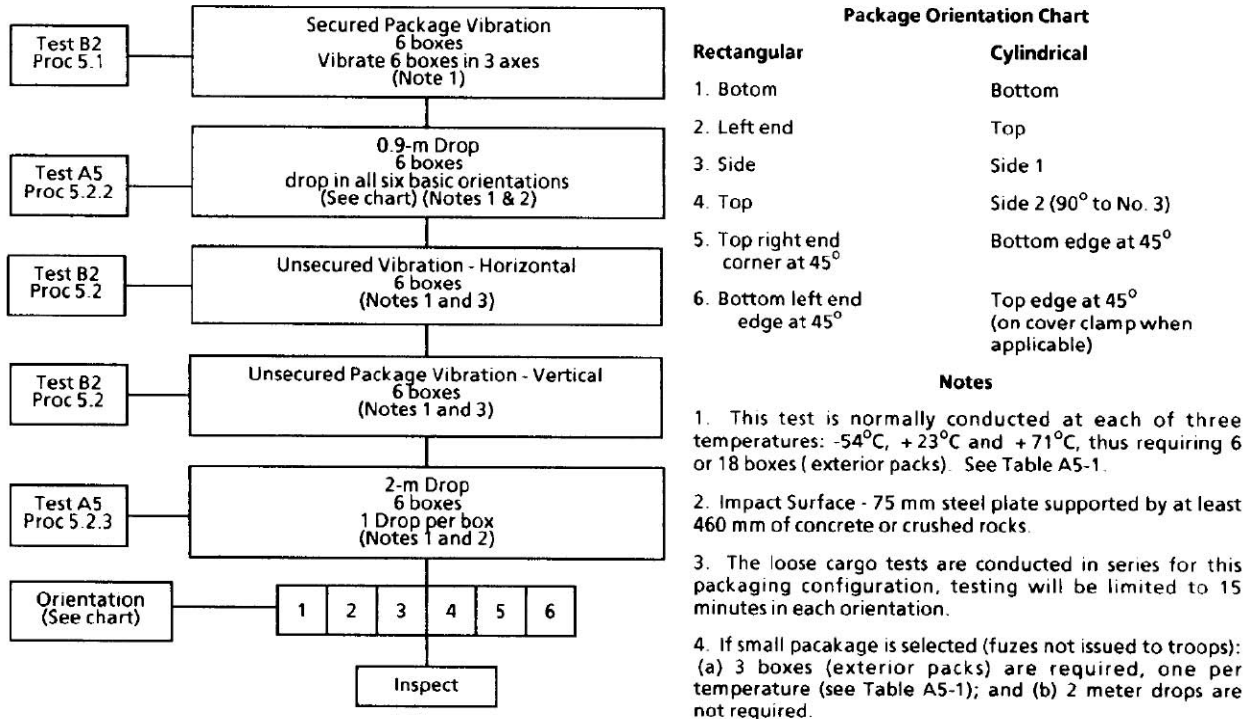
Test B2
Proc 5.1

Secured Package Vibration
6 boxes
Vibrate 6 boxes in 3 axes
(Note 1)

Test A5
Proc 5.2.2

0.9-m Drop
6 boxes
drop in all six basic orientations
(See chart) (Notes 1 & 2)

Test B2
Proc 5.2

Unsecured Vibration - Horizontal
6 boxes
(Notes 1 and 3)

Test B2
Proc 5.2

Unsecured Package Vibration - Vertical
6 boxes
(Notes 1 and 3)

Test A5
Proc 5.2.3

2-m Drop
6 boxes
1 Drop per box
(Notes 1 and 2)

Orientation
(See chart)

| 1 | 2 | 3 | 4 | 5 | 6 |
|---|---|---|---|---|---|

Inspect

Package Orientation Chart

| Rectangular | Cylindrical |
|---|---|
| 1. Botom | Bottom |
| 2. Left end | Top |
| 3. Side | Side 1 |
| 4. Top | Side 2 ($90^\circ$ to No. 3) |
| 5. Top right end corner at $45^\circ$ | Bottom edge at $45^\circ$ |
| 6. Bottom left end edge at $45^\circ$ | Top edge at $45^\circ$ (on cover clamp when applicable) |

Notes

1. This test is normally conducted at each of three temperatures: $-54^\circ C$, $+23^\circ C$ and $+71^\circ C$, thus requiring 6 or 18 boxes (exterior packs). See Table A5-1.

2. Impact Surface - 75 mm steel plate supported by at least 460 mm of concrete or crushed rocks.

3. The loose cargo tests are conducted in series for this packaging configuration, testing will be limited to 15 minutes in each orientation.

4. If small pacakage is selected (fuzes not issued to troops): (a) 3 boxes (exterior packs) are required, one per temperature (see Table A5-1); and (b) 2 meter drops are not required.